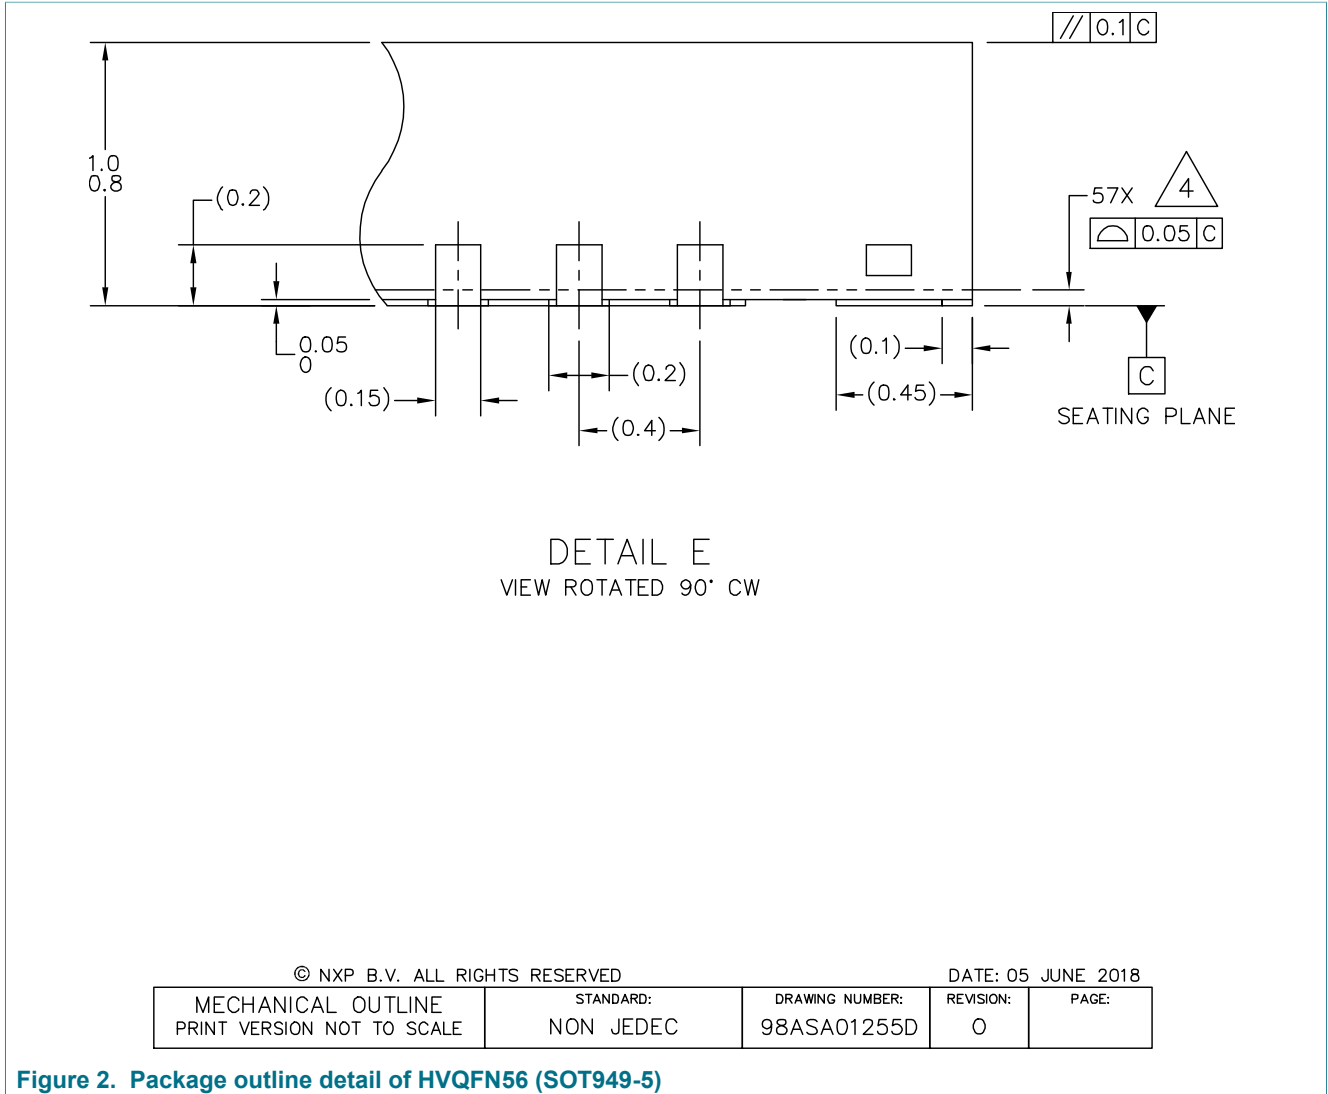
// 0.1 C

1.0
0.8

(0.2)

57X 4

0.05 C

0.05
0

(0.15)

(0.2)

(0.4)

(0.1)

(0.45)

C

SEATING PLANE

DETAIL E
VIEW ROTATED 90° CW

© NXP B.V. ALL RIGHTS RESERVED

DATE: 05 JUNE 2018

| MECHANICAL OUTLINE PRINT VERSION NOT TO SCALE | STANDARD: NON JEDEC | DRAWING NUMBER: 98ASA01255D | REVISION: O | PAGE: |
|---|---|---|---|---|

Figure 2. Package outline detail of HVQFN56 (SOT949-5)